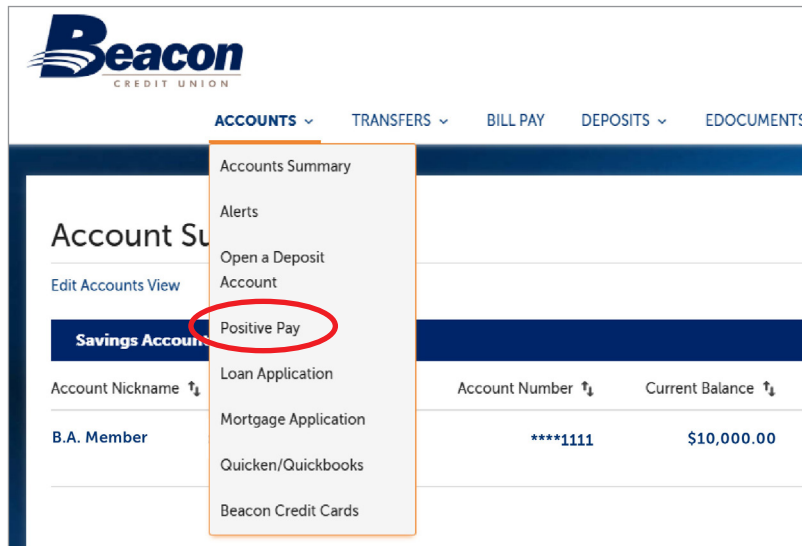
Beacon
CREDIT UNION

ACCOUNTS ⌄ TRANSFERS ⌄ BILL PAY DEPOSITS ⌄ EDOCUMENTS

Accounts Summary
Alerts
Open a Deposit Account
Positive Pay
Loan Application
Mortgage Application
Quicken/Quickbooks
Beacon Credit Cards

Account Su

Edit Accounts View

Savings Accoun

| Account Nickname ⇅ | Account Number ⇅ | Current Balance ⇅ |
|---|---|---|
| B.A. Member | \*\*\*\*1111 | $10,000.00 |